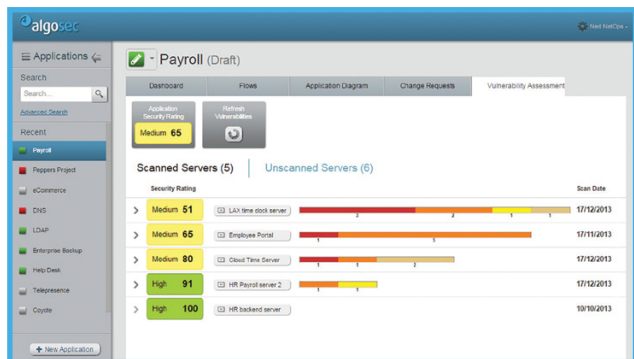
algosec

Ned NetOps

Applications

Search

Search...

Advanced Search

Recent

Payroll

Peppers Project

eCommerce

DNS

LDAP

Enterprise Backup

Help Desk

Telepresence

Coyote

+ New Application

Payroll (Draft)

Dashboard | Flows | Application Diagram | Change Requests | Vulnerability Assessment

Application Security Rating

Medium 65

Refresh Vulnerabilities

Scanned Servers (5)

Unscanned Servers (6)

Security Rating

Scan Date

Medium 51 | LAX time clock server | 2 | 2 | 1 | 1 | 17/12/2013

Medium 65 | Employee Portal | 1 | 5 | 17/11/2013

Medium 80 | Cloud Time Server | 1 | 1 | 3 | 17/12/2013

High 91 | HR Payroll server 2 | 1 | 1 | 17/12/2013

High 100 | HR backend server | 10/10/2013